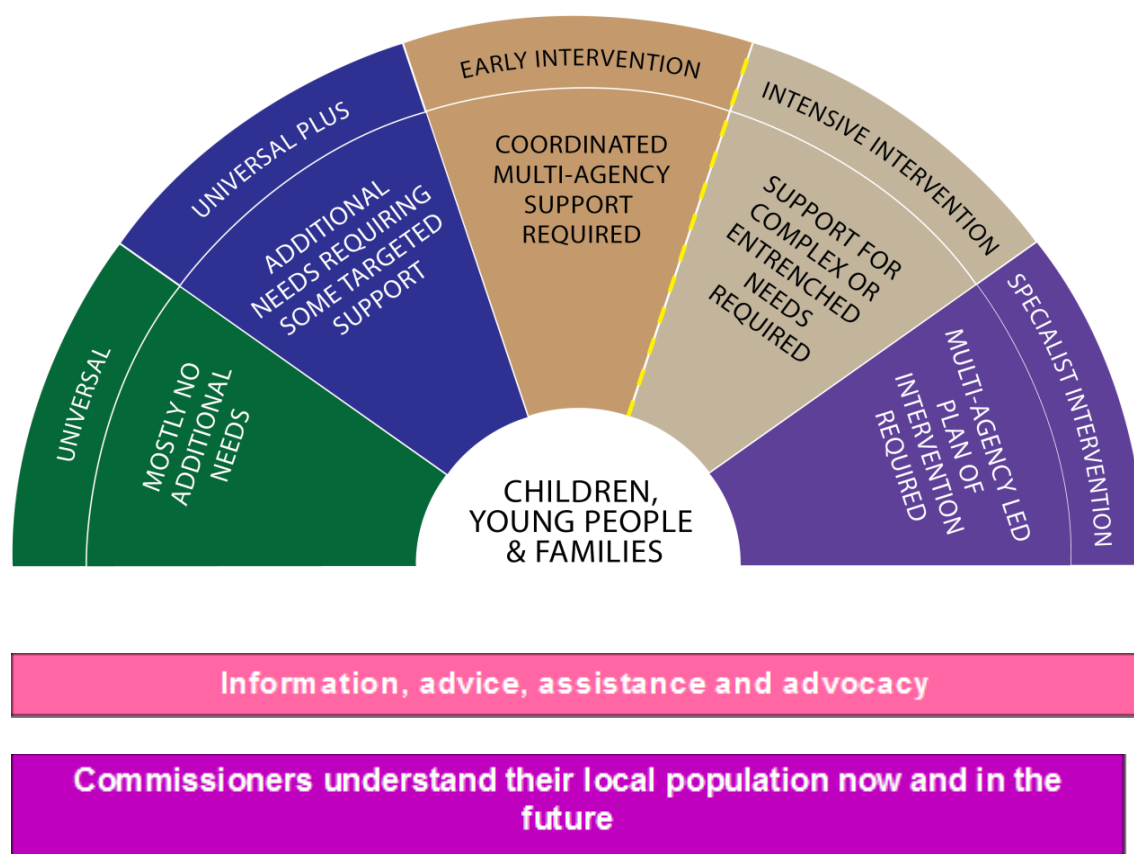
UNIVERSAL

MOSTLY NO ADDITIONAL NEEDS

UNIVERSAL PLUS

ADDITIONAL NEEDS REQUIRING SOME TARGETED SUPPORT

EARLY INTERVENTION

COORDINATED MULTI-AGENCY SUPPORT REQUIRED

INTENSIVE INTERVENTION

SUPPORT FOR COMPLEX OR ENTRENCHED NEEDS REQUIRED

SPECIALIST INTERVENTION

MULTI-AGENCY LED PLAN OF INTERVENTION REQUIRED

CHILDREN, YOUNG PEOPLE & FAMILIES

Information, advice, assistance and advocacy

Commissioners understand their local population now and in the future